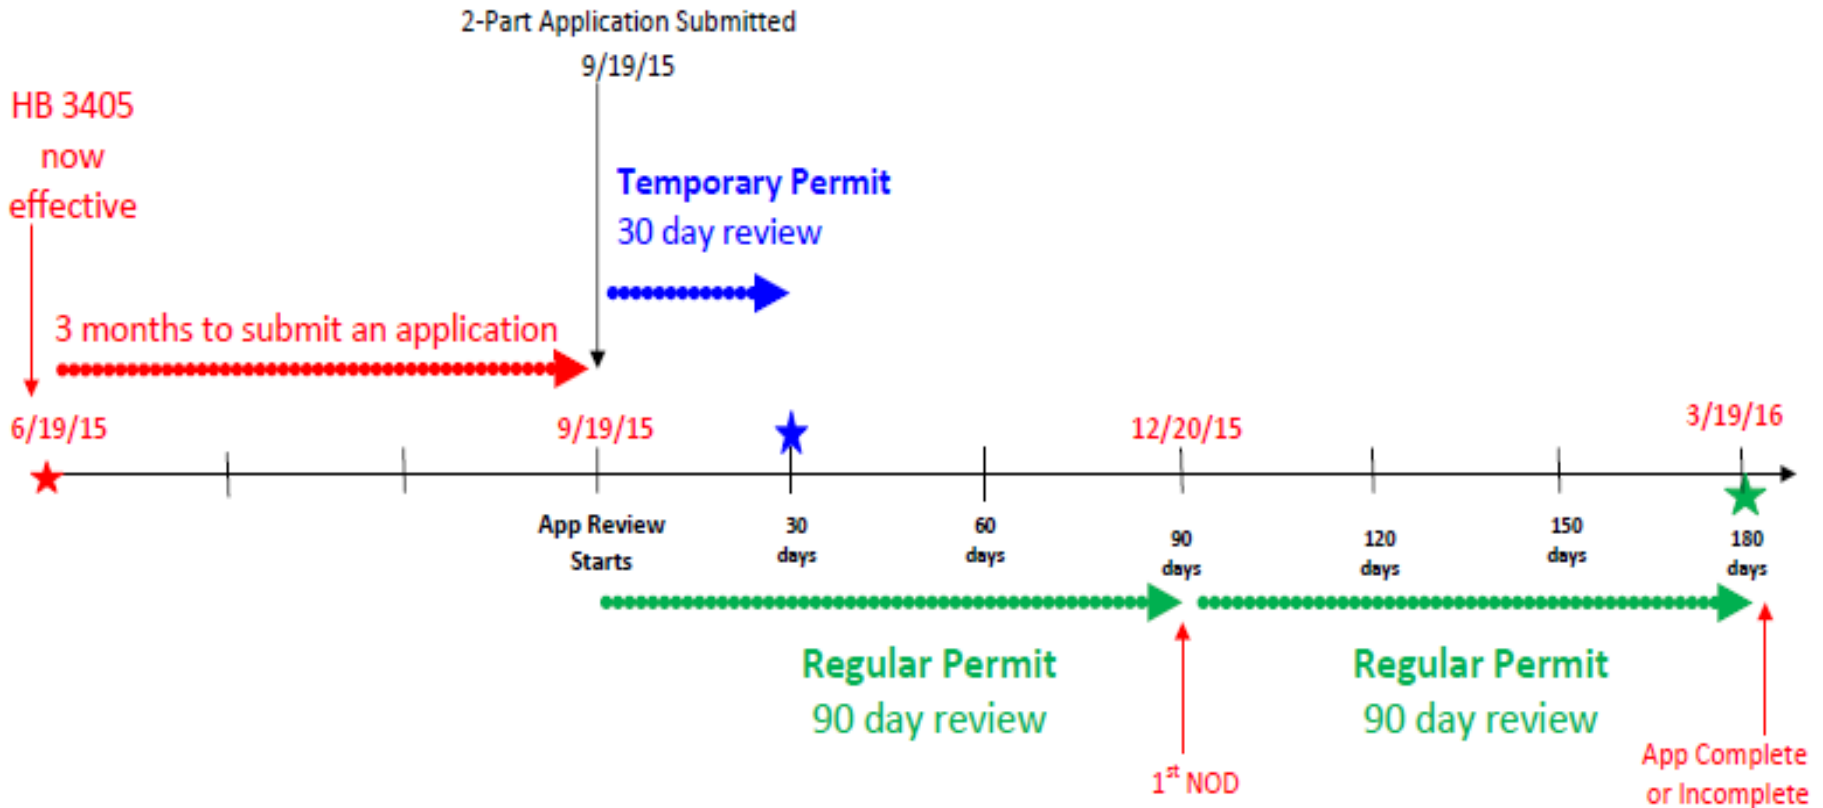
2-Part Application Submitted
9/19/15

HB 3405 now effective

Temporary Permit
30 day review

3 months to submit an application

6/19/15

9/19/15

12/20/15

3/19/16

App Review Starts

30 days

60 days

90 days

120 days

150 days

180 days

Regular Permit
90 day review

$1^{st}$ NOD

Regular Permit
90 day review

App Complete or Incomplete